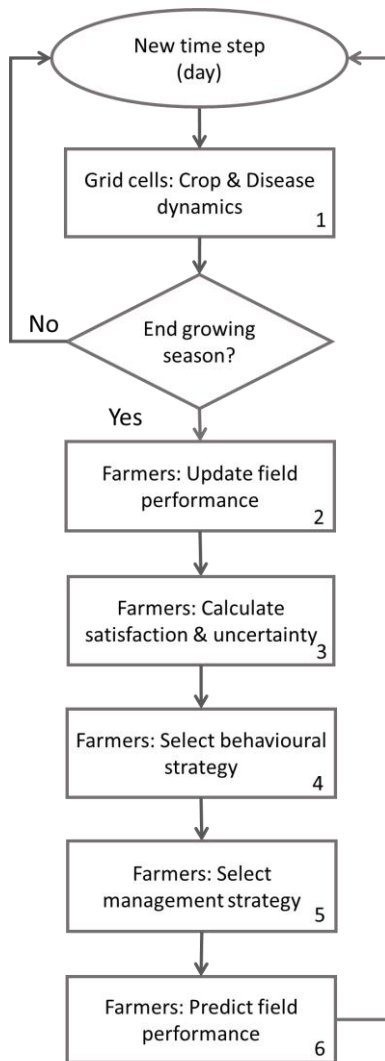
New time step (day)

Grid cells: Crop & Disease dynamics 1

No

End growing season?

Yes

Farmers: Update field performance 2

Farmers: Calculate satisfaction & uncertainty 3

Farmers: Select behavioural strategy 4

Farmers: Select management strategy 5

Farmers: Predict field performance 6